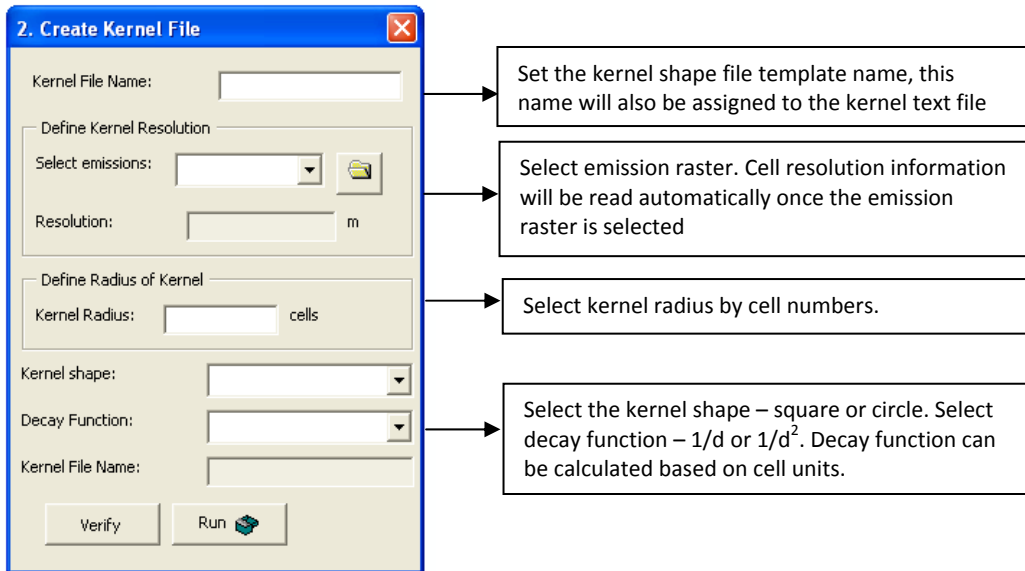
2. Create Kernel File

Kernel File Name:

Define Kernel Resolution

Select emissions:

Resolution: m

Define Radius of Kernel

Kernel Radius: cells

Kernel shape:

Decay Function:

Kernel File Name:

Verify

Run

Set the kernel shape file template name, this name will also be assigned to the kernel text file

Select emission raster. Cell resolution information will be read automatically once the emission raster is selected

Select kernel radius by cell numbers.

Select the kernel shape – square or circle. Select decay function – $1/d$ or $1/d^2$. Decay function can be calculated based on cell units.